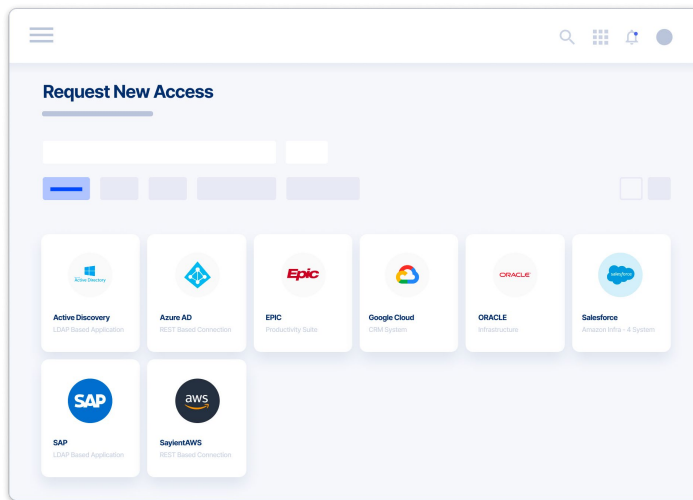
Request New Access

Active Directory

Active Discovery
LDAP Based Application

Azure AD
REST Based Connection

Epic

EPIC
Productivity Suite

Google Cloud
CRM System

ORACLE

ORACLE
Infrastructure

salesforce

Salesforce
Amazon Infra - 4 System

SAP

SAP
LDAP Based Application

aws

SayientAWS
REST Based Connection